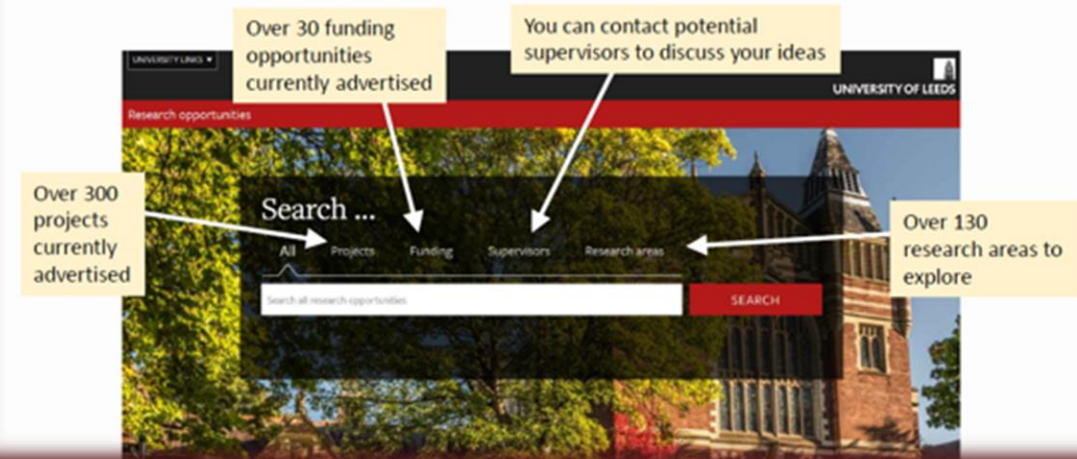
Over 30 funding opportunities currently advertised

You can contact potential supervisors to discuss your ideas

UNIVERSITY LINKS ▾

UNIVERSITY OF LEEDS

Research opportunities

Over 300 projects currently advertised

Search ...

All

Projects

Funding

Supervisors

Research areas

Over 130 research areas to explore

Search all research opportunities

SEARCH